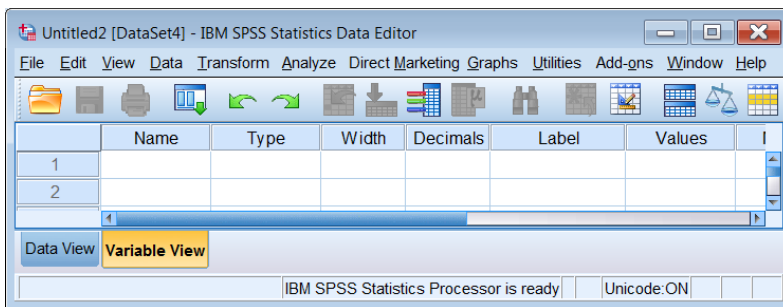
Untitled2 [DataSet4] - IBM SPSS Statistics Data Editor

File Edit View Data Transform Analyze Direct Marketing Graphs Utilities Add-ons Window Help

| | Name | Type | Width | Decimals | Label | Values | I |
|---|---|---|---|---|---|---|---|
| 1 | | | | | | | |
| 2 | | | | | | | |

Data View Variable View

IBM SPSS Statistics Processor is ready Unicode:ON